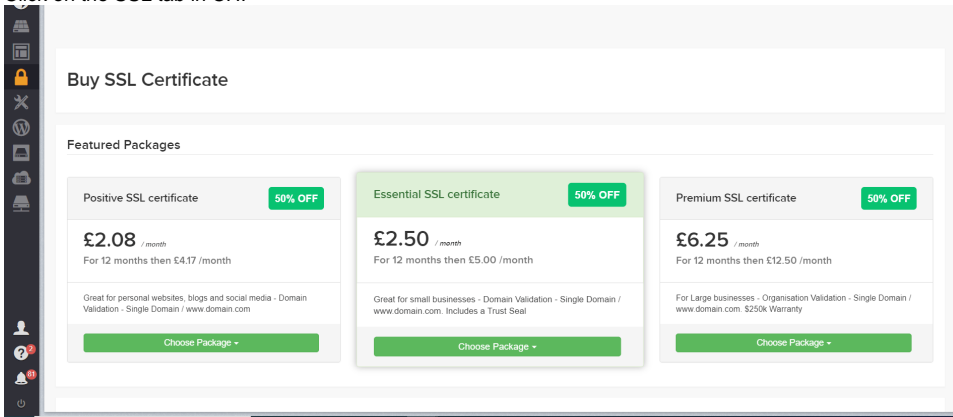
Buy SSL Certificate

Featured Packages

Positive SSL certificate
50% OFF
£2.08 / month
For 12 months then £4.17 /month
Great for personal websites, blogs and social media - Domain Validation - Single Domain / www.domain.com
Choose Package ▾

Essential SSL certificate
50% OFF
£2.50 / month
For 12 months then £5.00 /month
Great for small businesses - Domain Validation - Single Domain / www.domain.com. Includes a Trust Seal
Choose Package ▾

Premium SSL certificate
50% OFF
£6.25 / month
For 12 months then £12.50 /month
For Large businesses - Organisation Validation - Single Domain / www.domain.com. $250k Warranty
Choose Package ▾

2
81